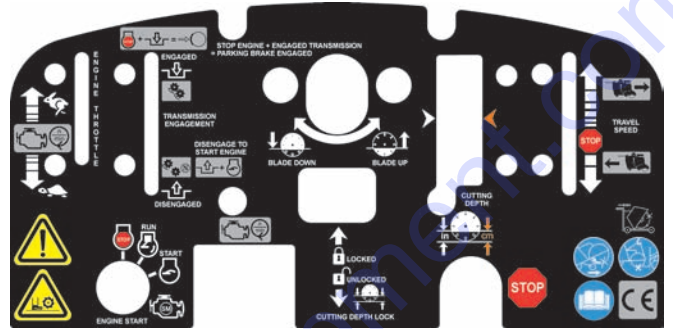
ENGINE THROTTLE

STOP ENGINE + ENGAGED TRANSMISSION + PARKING BRAKE ENGAGED

ENGAGED

TRANSMISSION ENGAGEMENT

DISENGAGE TO START ENGINE

DISENGAGED

BLADE DOWN

BLADE UP

TRAVEL SPEED

STOP

CUTTING DEPTH

in

cm

LOCKED

UNLOCKED

CUTTING DEPTH LOCK

RUN

STOP

START

ENGINE START

STOP

CE